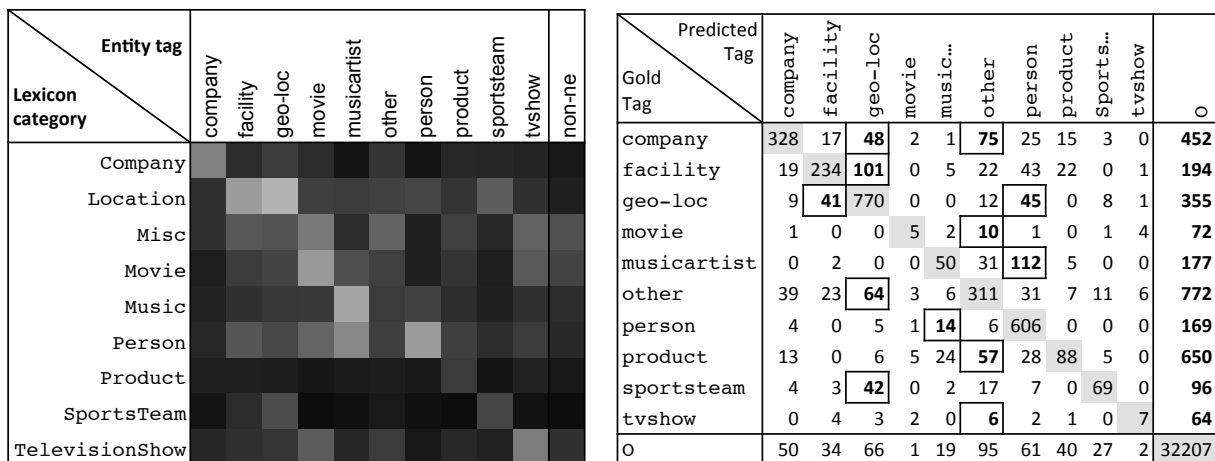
| Lexicon category \ Entity tag | company | facility | geo-loc | movie | musicartist | other | person | product | sportsteam | tvshow | non-ne |
|---|---|---|---|---|---|---|---|---|---|---|---|
| Company | | | | | | | | | | | |
| Location | | | | | | | | | | | |
| Misc | | | | | | | | | | | |
| Movie | | | | | | | | | | | |
| Music | | | | | | | | | | | |
| Person | | | | | | | | | | | |
| Product | | | | | | | | | | | |
| SportsTeam | | | | | | | | | | | |
| TelevisionShow | | | | | | | | | | | |

| Gold Tag \ Predicted Tag | company | facility | geo-loc | movie | music… | other | person | product | Sports… | tvshow | O |
|---|---|---|---|---|---|---|---|---|---|---|---|
| company | 328 | 17 | **48** | 2 | 1 | **75** | 25 | 15 | 3 | 0 | **452** |
| facility | 19 | 234 | **101** | 0 | 5 | 22 | 43 | 22 | 0 | 1 | **194** |
| geo-loc | 9 | **41** | 770 | 0 | 0 | 12 | **45** | 0 | 8 | 1 | **355** |
| movie | 1 | 0 | 0 | 5 | 2 | **10** | 1 | 0 | 1 | 4 | **72** |
| musicartist | 0 | 2 | 0 | 0 | 50 | 31 | **112** | 5 | 0 | 0 | **177** |
| other | 39 | 23 | **64** | 3 | 6 | 311 | 31 | 7 | 11 | 6 | **772** |
| person | 4 | 0 | 5 | 1 | **14** | 6 | 606 | 0 | 0 | 0 | **169** |
| product | 13 | 0 | 6 | 5 | 24 | **57** | 28 | 88 | 5 | 0 | **650** |
| sportsteam | 4 | 3 | **42** | 0 | 2 | 17 | 7 | 0 | 69 | 0 | **96** |
| tvshow | 0 | 4 | 3 | 2 | 0 | **6** | 2 | 1 | 0 | 7 | **64** |
| O | 50 | 34 | 66 | 1 | 19 | 95 | 61 | 40 | 27 | 2 | 32207 |